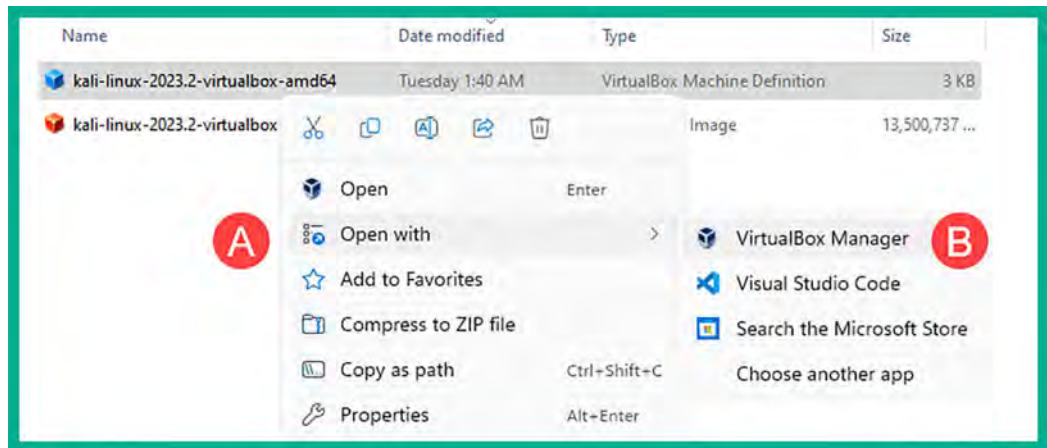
| Name | Date modified | Type | Size |
|---|---|---|---|
| kali-linux-2023.2-virtualbox-amd64 | Tuesday 1:40 AM | VirtualBox Machine Definition | 3 KB |
| kali-linux-2023.2-virtualbox | | Image | 13,500,737 ... |

Open Enter

A

Open with >

Add to Favorites

Compress to ZIP file

Copy as path Ctrl+Shift+C

Properties Alt+Enter

VirtualBox Manager

B

Visual Studio Code

Search the Microsoft Store

Choose another app